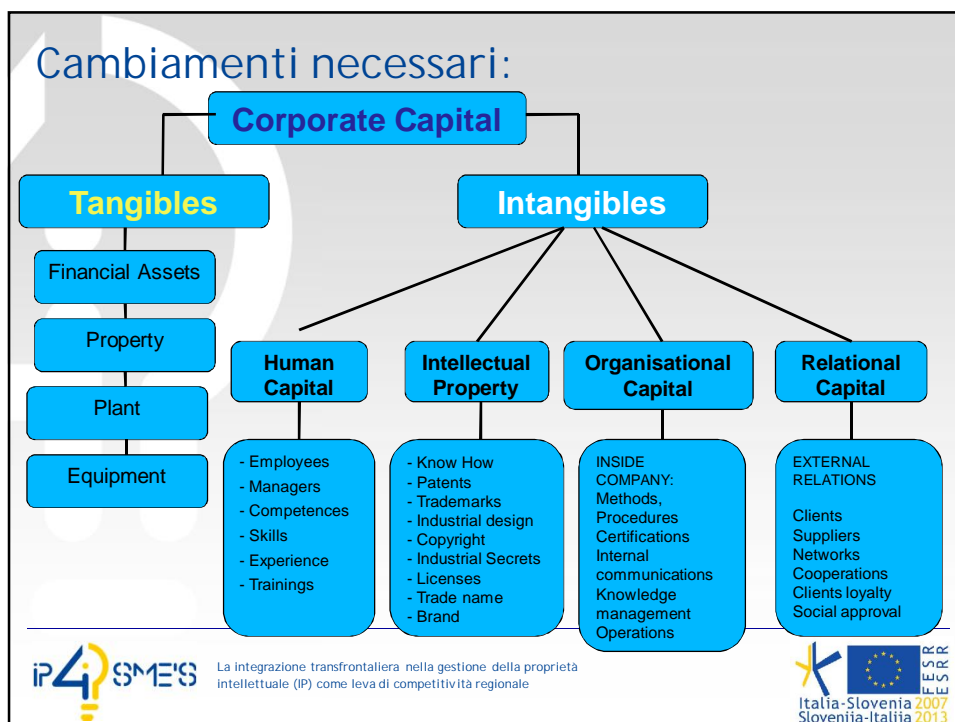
Cambiamenti necessari:

Corporate Capital

Tangibles

Intangibles

Financial Assets

Property

Plant

Equipment

Human Capital

Intellectual Property

Organisational Capital

Relational Capital

- Employees
- Managers
- Competences
- Skills
- Experience
- Trainings

- Know How
- Patents
- Trademarks
- Industrial design
- Copyright
- Industrial Secrets
- Licenses
- Trade name
- Brand

INSIDE COMPANY:
Methods, Procedures
Certifications
Internal communications
Knowledge management
Operations

EXTERNAL RELATIONS

Clients
Suppliers
Networks
Cooperations
Clients loyalty
Social approval

iP4SME'S

La integrazione transfrontaliera nella gestione della proprietà intellettuale (IP) come leva di competitività regionale

FESR EFSR

Italia-Slovenia 2007
Slovenija-Italija 2013